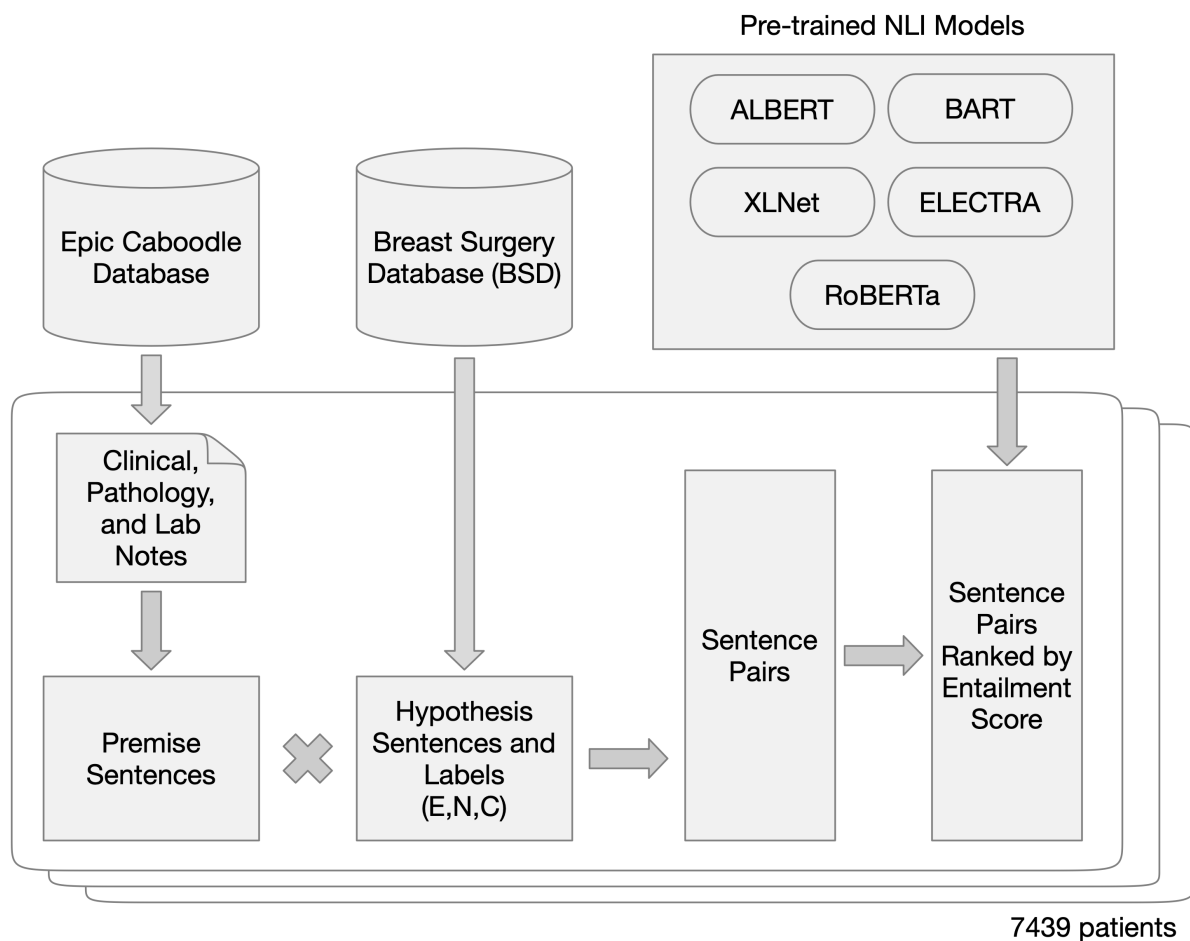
Pre-trained NLI Models

ALBERT

BART

XLNet

ELECTRA

RoBERTa

Epic Caboodle Database

Breast Surgery Database (BSD)

Clinical, Pathology, and Lab Notes

Premise Sentences

Hypothesis Sentences and Labels (E,N,C)

Sentence Pairs

Sentence Pairs Ranked by Entailment Score

7439 patients